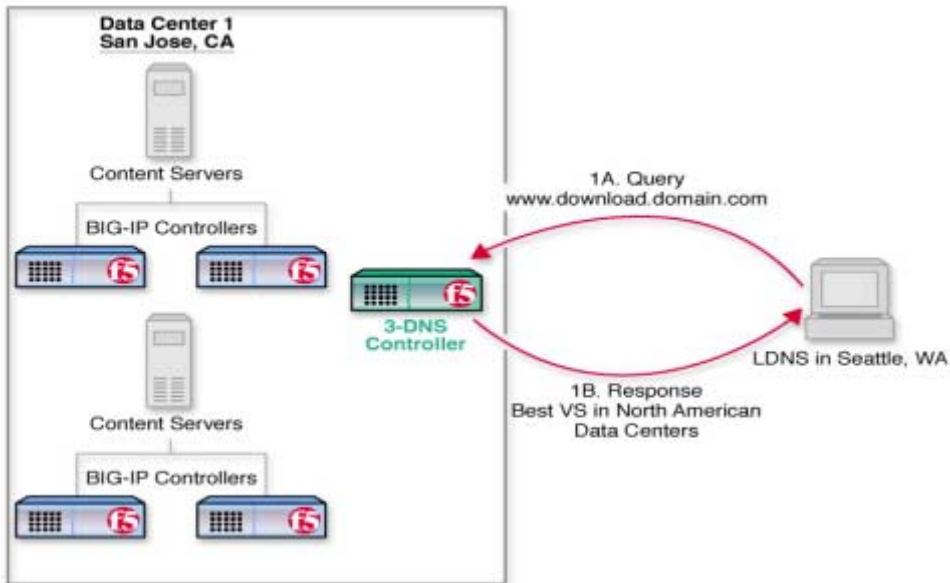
Data Center 1
San Jose, CA

Content Servers

BIG-IP Controllers

f5

f5

Content Servers

BIG-IP Controllers

f5

f5

f5

3-DNS Controller

1A. Query
www.download.domain.com

1B. Response
Best VS in North American Data Centers

LDNS in Seattle, WA